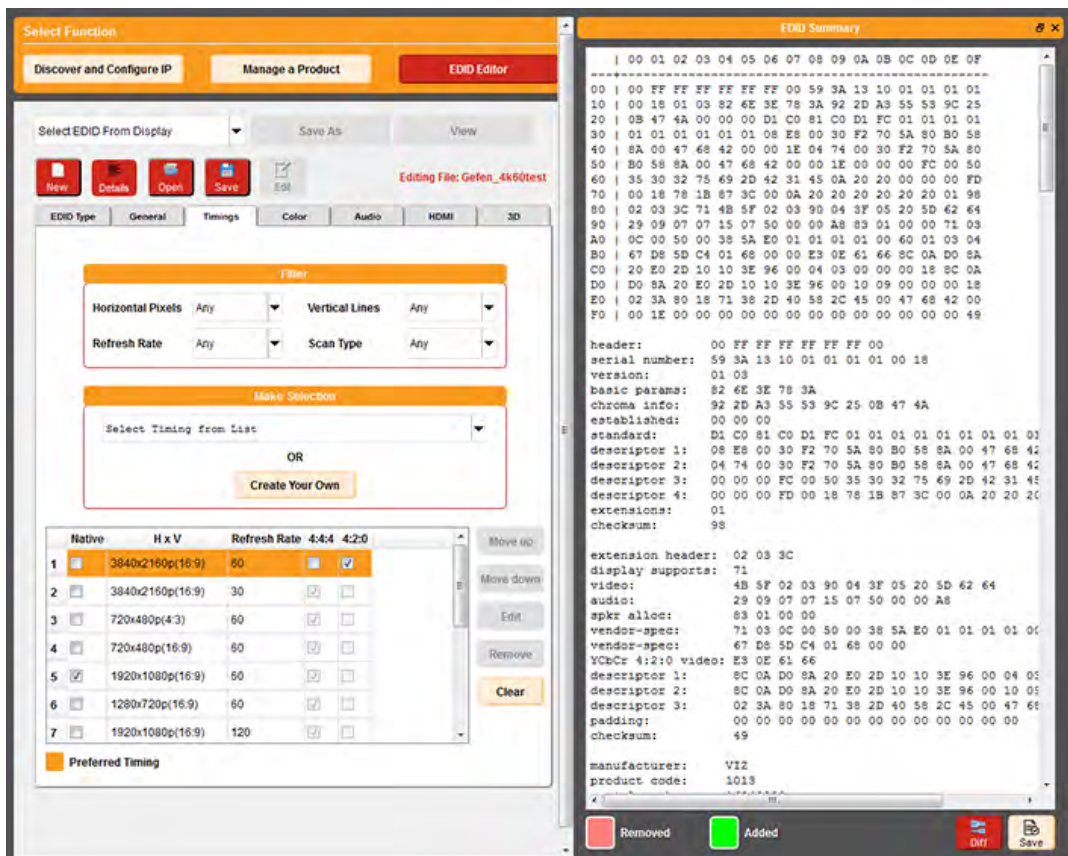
Select Function

Discover and Configure IP
Manage a Product
EDID Editor

Select EDID From Display
Save As
View

New
Details
Open
Save
Edit

Editing File: Gefen_4k60test

EDID Type
General
Timings
Color
Audio
HDMI
3D

Filter

Horizontal Pixels Any
Vertical Lines Any
Refresh Rate Any
Scan Type Any

Make Selection

Select Timing from List

OR

Create Your Own

| | Native | H x V | Refresh Rate | 4:4:4 | 4:2:0 |
|---|---|---|---|---|---|
| 1 | | 3840x2160p(16:9) | 60 | | ☑ |
| 2 | | 3840x2160p(16:9) | 30 | ☑ | |
| 3 | | 720x480p(4:3) | 60 | ☑ | |
| 4 | | 720x480p(16:9) | 60 | ☑ | |
| 5 | ☑ | 1920x1080p(16:9) | 60 | ☑ | |
| 6 | | 1280x720p(16:9) | 60 | ☑ | |
| 7 | | 1920x1080p(16:9) | 120 | ☑ | |

Move up
Move down
Edit
Remove
Clear

Preferred Timing

EDID Summary

| 00 01 02 03 04 05 06 07 08 09 0A 0B 0C 0D 0E 0F
00 | 00 FF FF FF FF FF FF 00 59 3A 13 10 01 01 01 01
10 | 00 18 01 03 82 6E 3E 78 3A 92 2D A3 55 53 9C 25
20 | 0B 47 4A 00 00 00 D1 C0 81 C0 D1 FC 01 01 01 01
30 | 01 01 01 01 01 01 08 E8 00 30 F2 70 5A 80 B0 58
40 | 8A 00 47 68 42 00 00 1E 04 74 00 30 F2 70 5A 80
50 | B0 58 8A 00 47 68 42 00 00 1E 00 00 00 FC 00 50
60 | 35 30 32 75 69 2D 42 31 45 0A 20 20 00 00 00 FD
70 | 00 18 78 1B 87 3C 00 0A 20 20 20 20 20 20 01 98
80 | 02 03 3C 71 4B 5F 02 03 90 04 3F 05 20 5D 62 64
90 | 29 09 07 07 15 07 50 00 00 A8 83 01 00 00 71 03
A0 | 0C 00 50 00 38 5A E0 01 01 01 01 00 60 01 03 04
B0 | 67 D8 5D C4 01 68 00 00 E3 0E 61 66 8C 0A D0 8A
C0 | 20 E0 2D 10 10 3E 96 00 04 03 00 00 00 18 8C 0A
D0 | D0 8A 20 E0 2D 10 10 3E 96 00 10 09 00 00 00 18
E0 | 02 3A 80 18 71 38 2D 40 58 2C 45 00 47 68 42 00
F0 | 00 1E 00 00 00 00 00 00 00 00 00 00 00 00 00 49

header: 00 FF FF FF FF FF FF 00
serial number: 59 3A 13 10 01 01 01 01 00 18
version: 01 03
basic params: 82 6E 3E 78 3A
chroma info: 92 2D A3 55 53 9C 25 0B 47 4A
established: 00 00 00
standard: D1 C0 81 C0 D1 FC 01 01 01 01 01 01 01 01
descriptor 1: 08 E8 00 30 F2 70 5A 80 B0 58 8A 00 47 68 42
descriptor 2: 04 74 00 30 F2 70 5A 80 B0 58 8A 00 47 68 42
descriptor 3: 00 00 00 FC 00 50 35 30 32 75 69 2D 42 31 45
descriptor 4: 00 00 00 FD 00 18 78 1B 87 3C 00 0A 20 20 20
extensions: 01
checksum: 98

extension header: 02 03 3C
display supports: 71
video: 4B 5F 02 03 90 04 3F 05 20 5D 62 64
audio: 29 09 07 07 15 07 50 00 00 A8
spkr alloc: 83 01 00 00
vendor-spec: 71 03 0C 00 50 00 38 5A E0 01 01 01 01 00
vendor-spec: 67 D8 5D C4 01 68 00 00
YCbCr 4:2:0 video: E3 0E 61 66
descriptor 1: 8C 0A D0 8A 20 E0 2D 10 10 3E 96 00 04 03
descriptor 2: 8C 0A D0 8A 20 E0 2D 10 10 3E 96 00 10 09
descriptor 3: 02 3A 80 18 71 38 2D 40 58 2C 45 00 47 68
padding: 00 00 00 00 00 00 00 00 00 00 00 00 00 00
checksum: 49

manufacturer: VIZ
product code: 1013

Removed
Added
Diff
Save